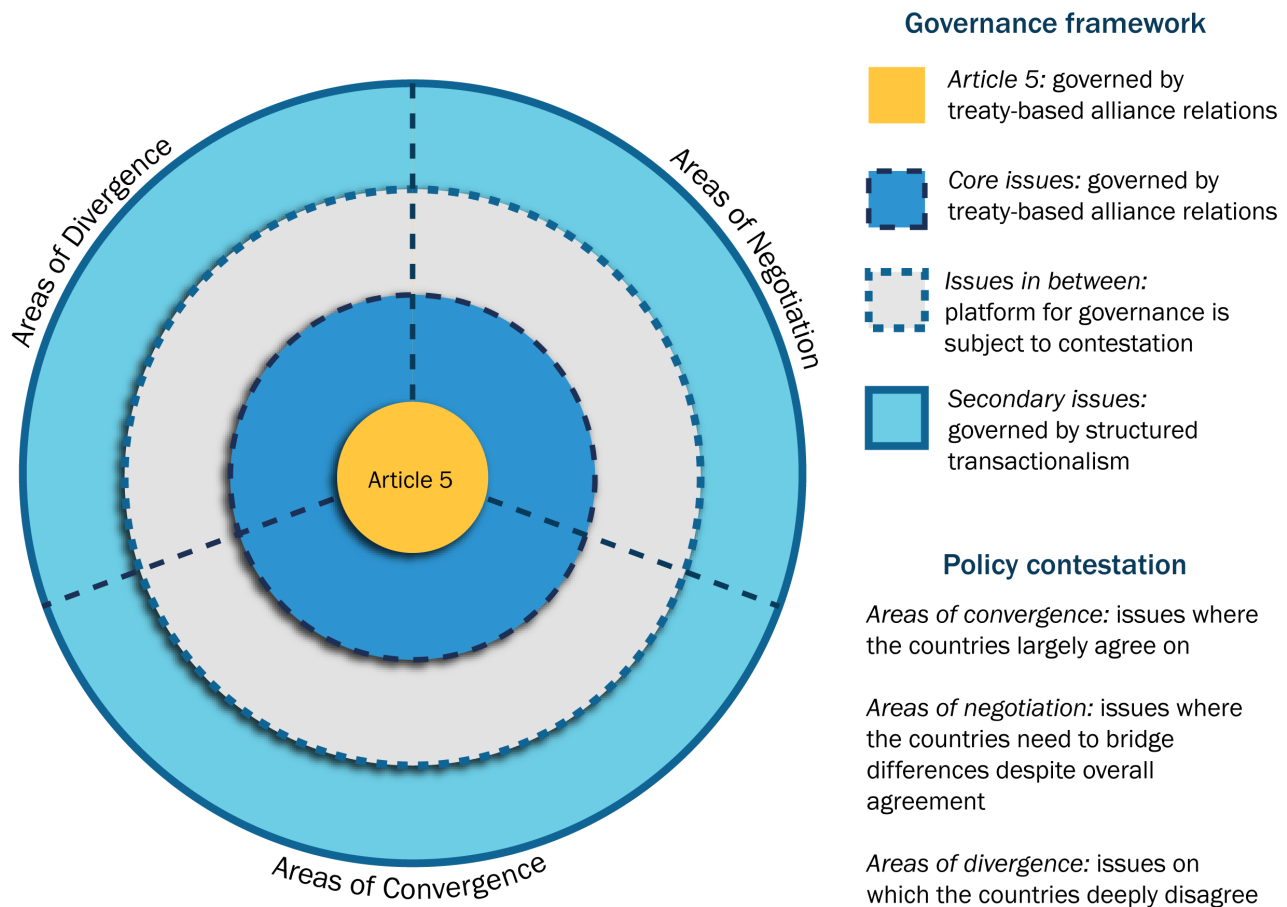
Areas of Divergence

Areas of Negotiation

Article 5

Areas of Convergence

Governance framework

*Article 5:* governed by treaty-based alliance relations

*Core issues:* governed by treaty-based alliance relations

*Issues in between:* platform for governance is subject to contestation

*Secondary issues:* governed by structured transactionalism

Policy contestation

*Areas of convergence:* issues where the countries largely agree on

*Areas of negotiation:* issues where the countries need to bridge differences despite overall agreement

*Areas of divergence:* issues on which the countries deeply disagree